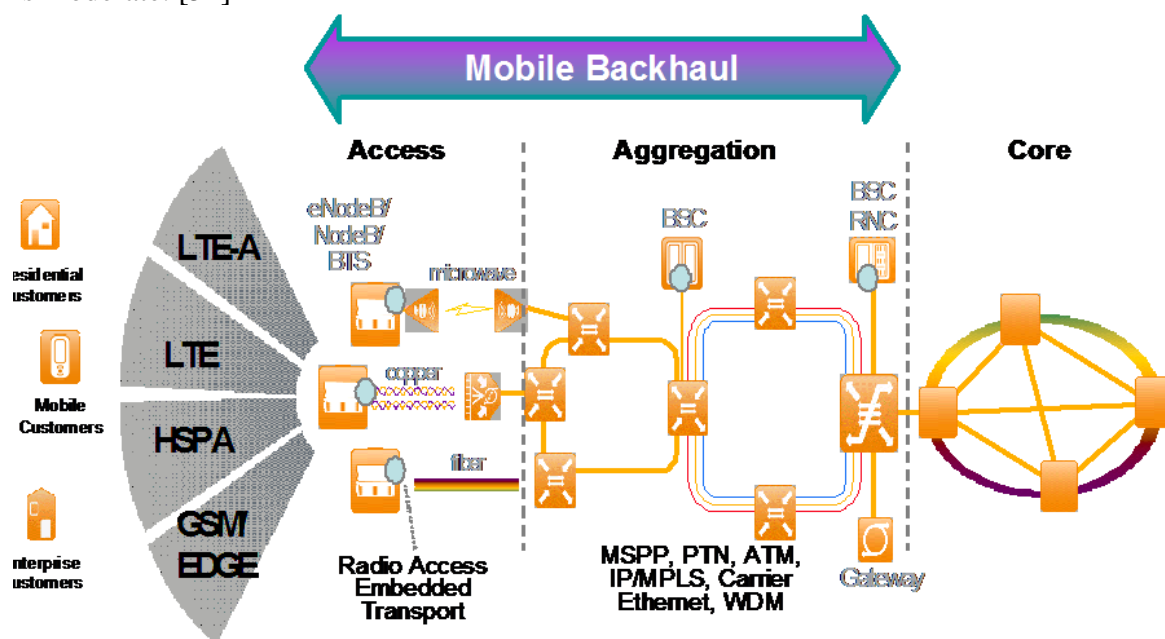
Mobile Backhaul

Access

Aggregation

Core

esidential ustomers

Mobile Customers

nterpise ustomers

LTE-A

LTE

HSPA

GSM/ EDGE

eNodeB/ NodeB/ BTS

microwave

copper

fiber

Radio Access Embedded Transport

BSC

BSC RNC

MSPP, PTN, ATM, IP/MPLS, Carrier Ethernet, WDM

Gateway